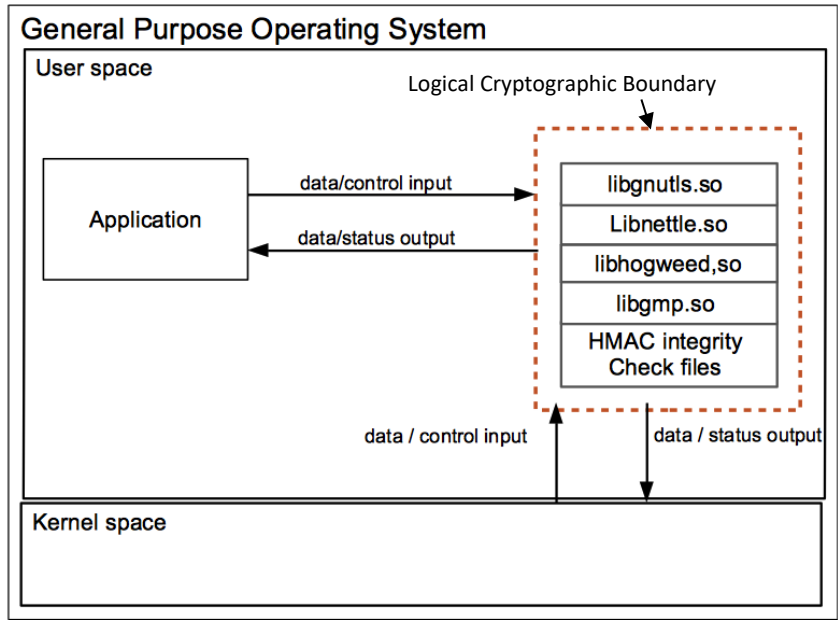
General Purpose Operating System

User space

Logical Cryptographic Boundary

Application

data/control input

data/status output

libgnutls.so

Libnettle.so

libhogweed,so

libgmp.so

HMAC integrity Check files

data / control input

data / status output

Kernel space